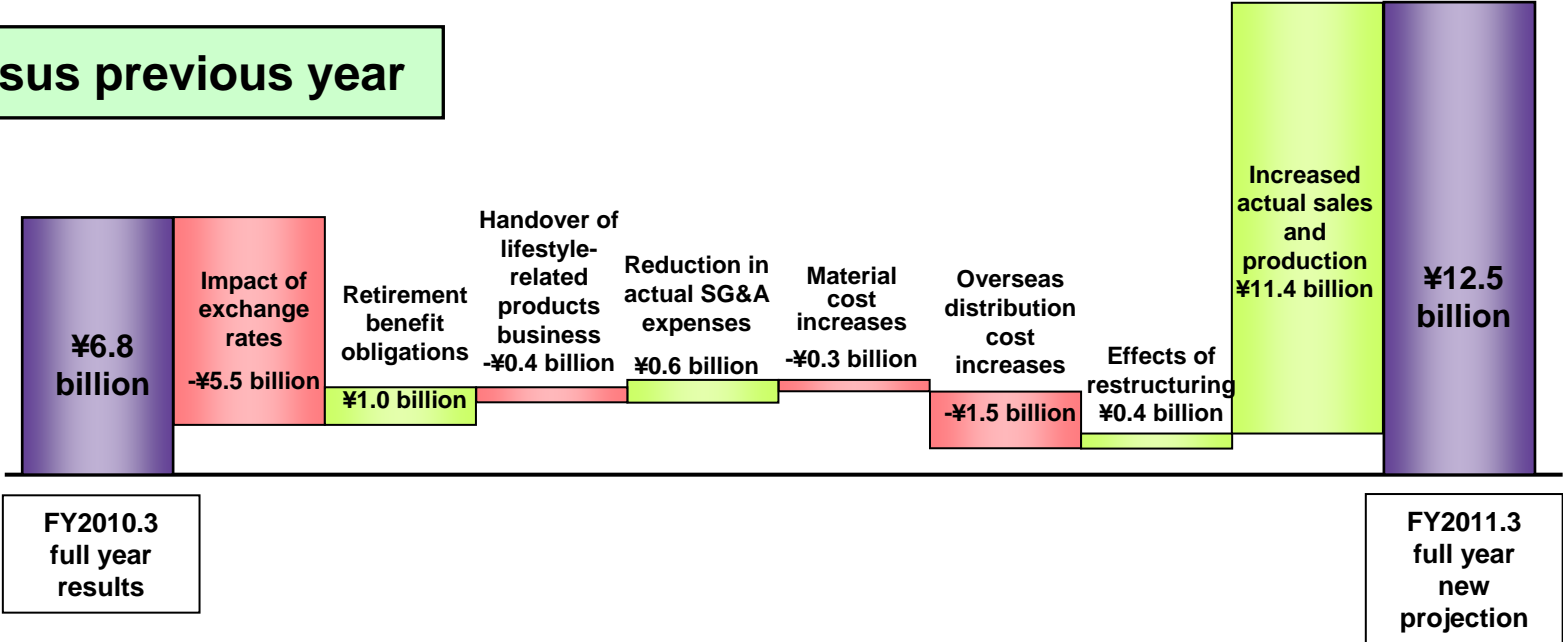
sus previous year

¥6.8 billion

Impact of exchange rates -¥5.5 billion

Retirement benefit obligations ¥1.0 billion

Handover of lifestyle-related products business -¥0.4 billion

Reduction in actual SG&A expenses ¥0.6 billion

Material cost increases -¥0.3 billion

Overseas distribution cost increases -¥1.5 billion

Effects of restructuring ¥0.4 billion

Increased actual sales and production ¥11.4 billion

¥12.5 billion

FY2010.3 full year results

FY2011.3 full year new projection